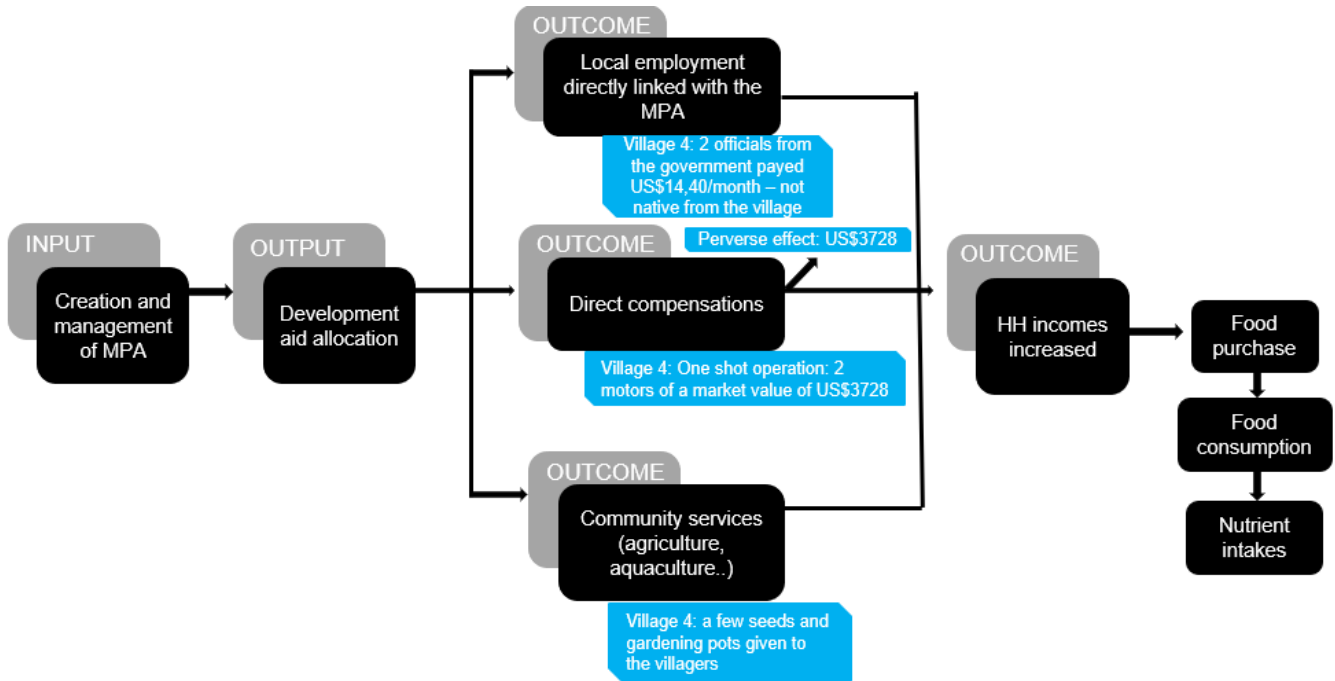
INPUT
Creation and management of MPA

OUTPUT
Development aid allocation

OUTCOME
Local employment directly linked with the MPA

Village 4: 2 officials from the government payed US$14,40/month – not native from the village

OUTCOME
Direct compensations

Perverse effect: US$3728

Village 4: One shot operation: 2 motors of a market value of US$3728

OUTCOME
Community services (agriculture, aquaculture..)

Village 4: a few seeds and gardening pots given to the villagers

OUTCOME
HH incomes increased

Food purchase

Food consumption

Nutrient intakes